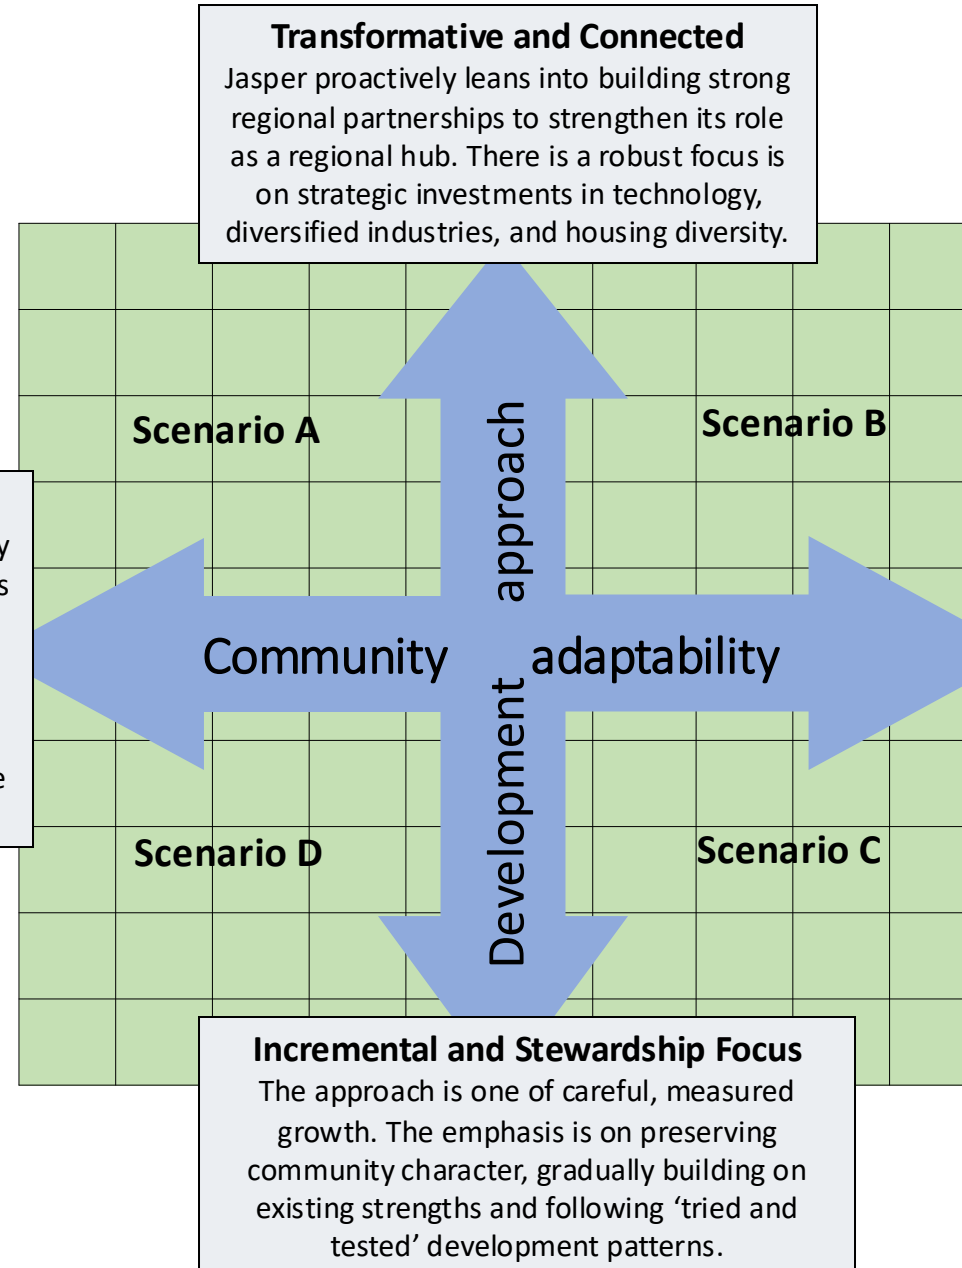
**Transformative and Connected**
Jasper proactively leans into building strong regional partnerships to strengthen its role as a regional hub. There is a robust focus is on strategic investments in technology, diversified industries, and housing diversity.

y
s
e

Scenario A

Scenario B

approach

Community adaptability

Development

Scenario D

Scenario C

**Incremental and Stewardship Focus**
The approach is one of careful, measured growth. The emphasis is on preserving community character, gradually building on existing strengths and following 'tried and tested' development patterns.